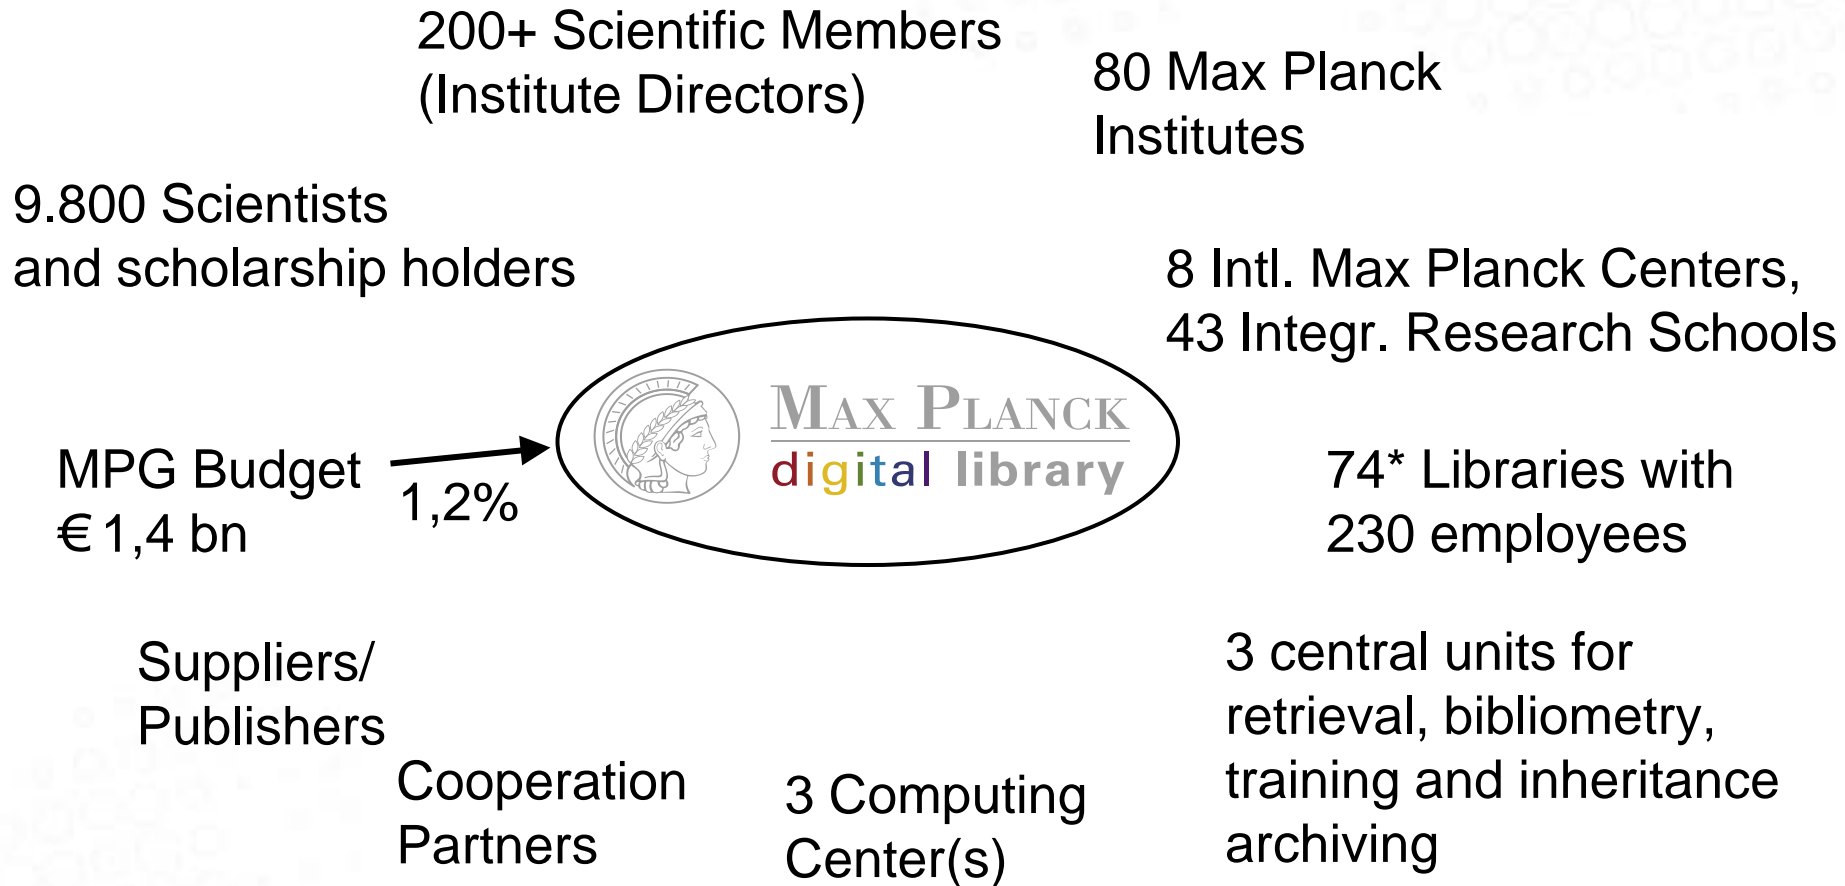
200+ Scientific Members
(Institute Directors)

80 Max Planck
Institutes

9.800 Scientists
and scholarship holders

8 Intl. Max Planck Centers,
43 Integr. Research Schools

MAX PLANCK
digital library

MPG Budget
€ 1,4 bn

1,2%

74* Libraries with
230 employees

Suppliers/
Publishers

3 central units for
retrieval, bibliometry,
training and inheritance
archiving

Cooperation
Partners

3 Computing
Center(s)